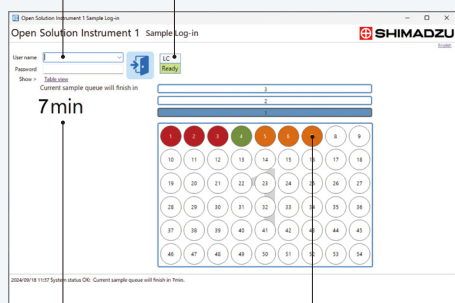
Open Solution Instrument 1 Sample Log-in

Open Solution Instrument 1 Sample Log-in

SHIMADZU

English

User name

Password

Show > Table view

LC

Ready

Current sample queue will finish in

7min

3

2

1

1 2 3 4 5 6 7 8 9
10 11 12 13 14 15 16 17 18
19 20 21 22 23 24 25 26 27
28 29 30 31 32 33 34 35 36
37 38 39 40 41 42 43 44 45
46 47 48 49 50 51 52 53 54

2024/09/18 11:57 System status OK: Current sample queue will finish in 7min.